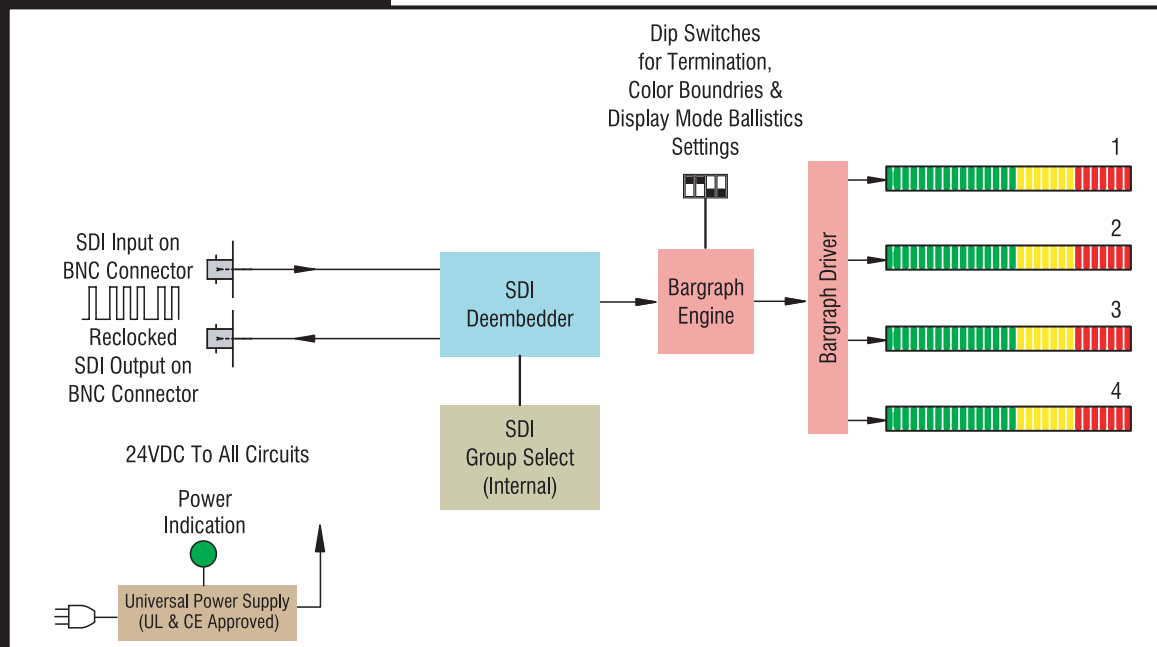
Dip Switches for Termination, Color Boundries & Display Mode Ballistics Settings

1

2

3

4

SDI Input on BNC Connector

Reclocked SDI Output on BNC Connector

SDI Deembedder

Bargraph Engine

Bargraph Driver

SDI Group Select (Internal)

24VDC To All Circuits

Power Indication

Universal Power Supply (UL & CE Approved)